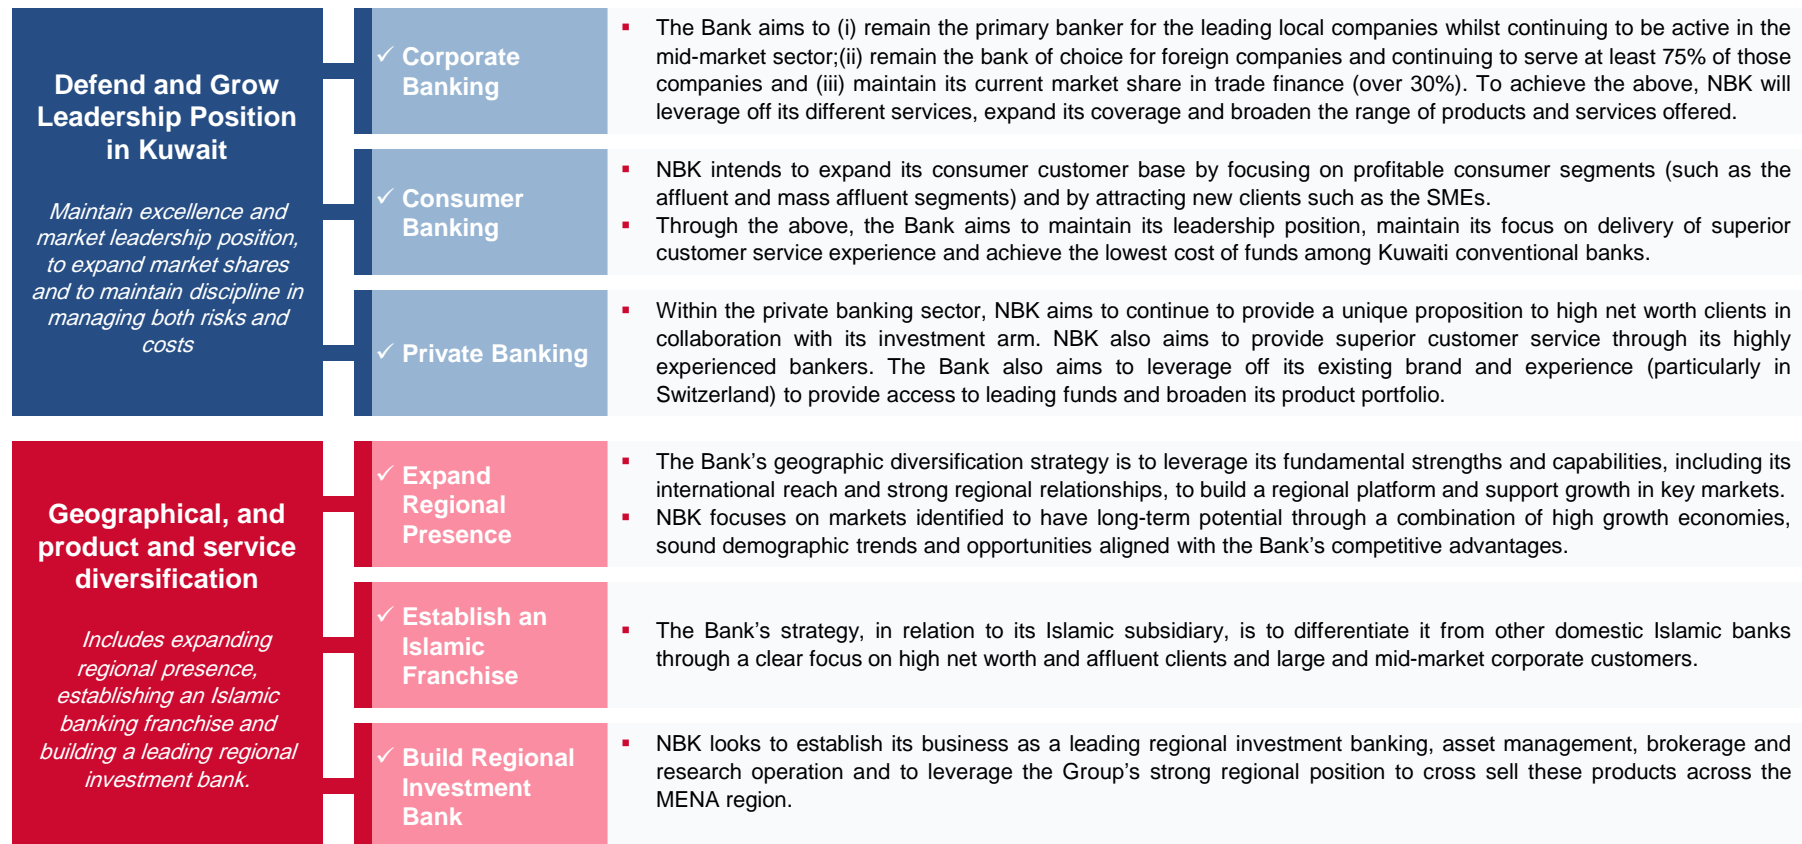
Defend and Grow Leadership Position in Kuwait

Maintain excellence and market leadership position, to expand market shares and to maintain discipline in managing both risks and costs

✓ Corporate Banking

▪ The Bank aims to (i) remain the primary banker for the leading local companies whilst continuing to be active in the mid-market sector;(ii) remain the bank of choice for foreign companies and continuing to serve at least 75% of those companies and (iii) maintain its current market share in trade finance (over 30%). To achieve the above, NBK will leverage off its different services, expand its coverage and broaden the range of products and services offered.

✓ Consumer Banking

▪ NBK intends to expand its consumer customer base by focusing on profitable consumer segments (such as the affluent and mass affluent segments) and by attracting new clients such as the SMEs.
▪ Through the above, the Bank aims to maintain its leadership position, maintain its focus on delivery of superior customer service experience and achieve the lowest cost of funds among Kuwaiti conventional banks.

✓ Private Banking

▪ Within the private banking sector, NBK aims to continue to provide a unique proposition to high net worth clients in collaboration with its investment arm. NBK also aims to provide superior customer service through its highly experienced bankers. The Bank also aims to leverage off its existing brand and experience (particularly in Switzerland) to provide access to leading funds and broaden its product portfolio.

Geographical, and product and service diversification

Includes expanding regional presence, establishing an Islamic banking franchise and building a leading regional investment bank.

✓ Expand Regional Presence

▪ The Bank's geographic diversification strategy is to leverage its fundamental strengths and capabilities, including its international reach and strong regional relationships, to build a regional platform and support growth in key markets.
▪ NBK focuses on markets identified to have long-term potential through a combination of high growth economies, sound demographic trends and opportunities aligned with the Bank's competitive advantages.

✓ Establish an Islamic Franchise

▪ The Bank's strategy, in relation to its Islamic subsidiary, is to differentiate it from other domestic Islamic banks through a clear focus on high net worth and affluent clients and large and mid-market corporate customers.

✓ Build Regional Investment Bank

▪ NBK looks to establish its business as a leading regional investment banking, asset management, brokerage and research operation and to leverage the Group's strong regional position to cross sell these products across the MENA region.